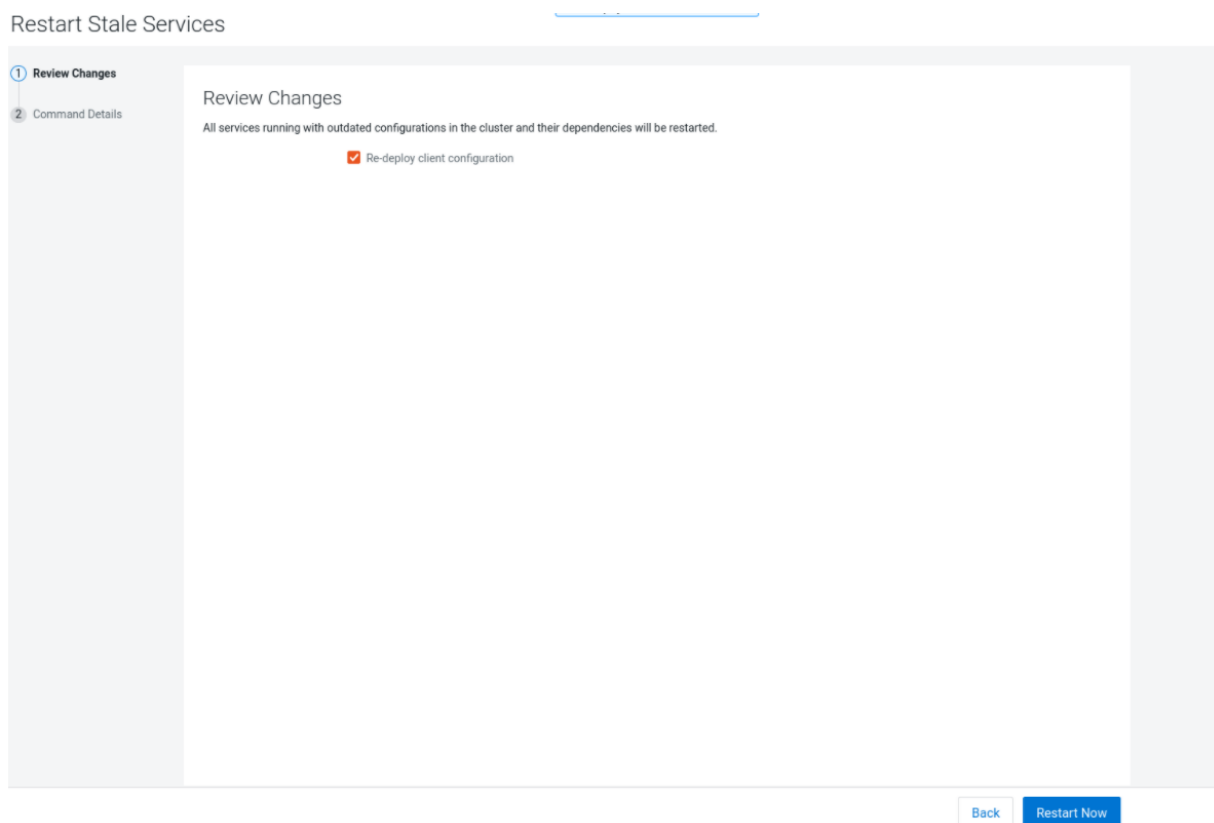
Restart Stale Services

1 Review Changes

2 Command Details

Review Changes

All services running with outdated configurations in the cluster and their dependencies will be restarted.

Re-deploy client configuration

Back

Restart Now